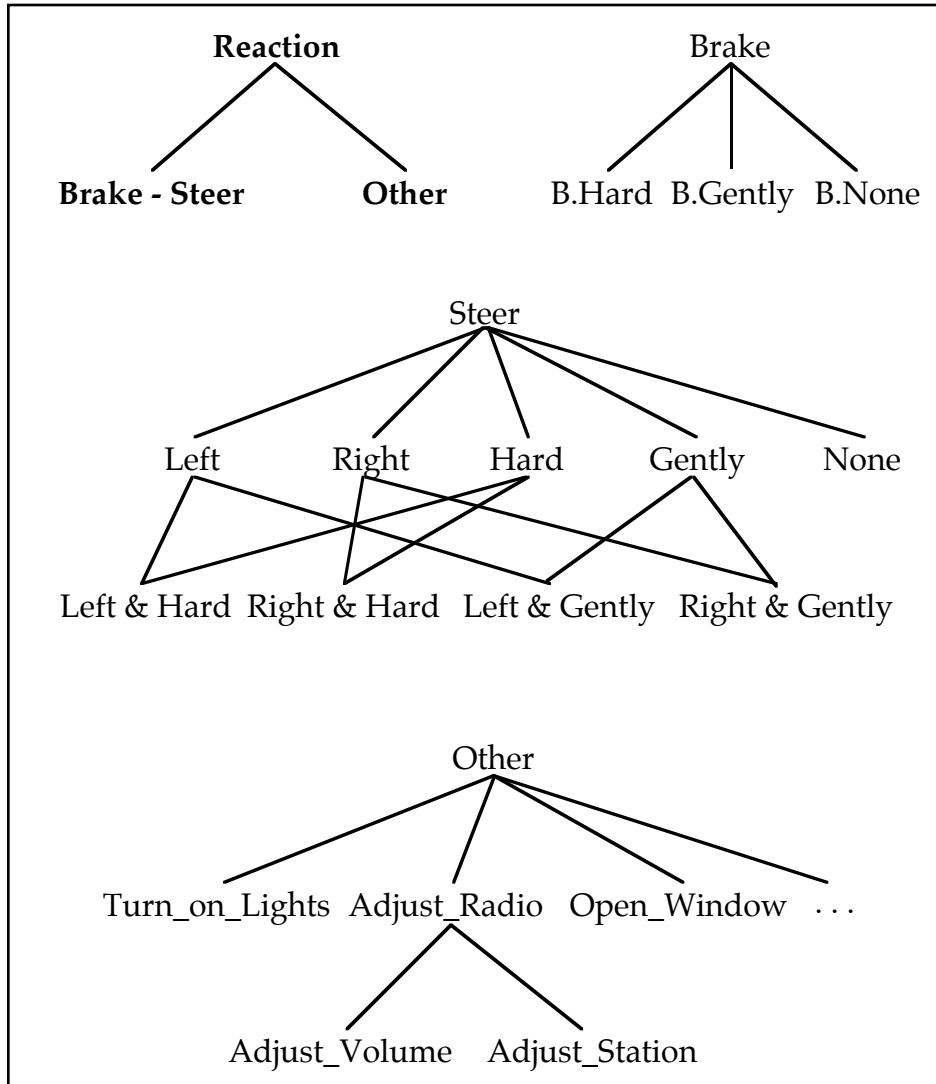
**Reaction**

**Brake - Steer** **Other**

Brake

B.Hard B.Gently B.None

Steer

Left Right Hard Gently None

Left & Hard Right & Hard Left & Gently Right & Gently

Other

Turn_on_Lights Adjust_Radio Open_Window . . .

Adjust_Volume Adjust_Station